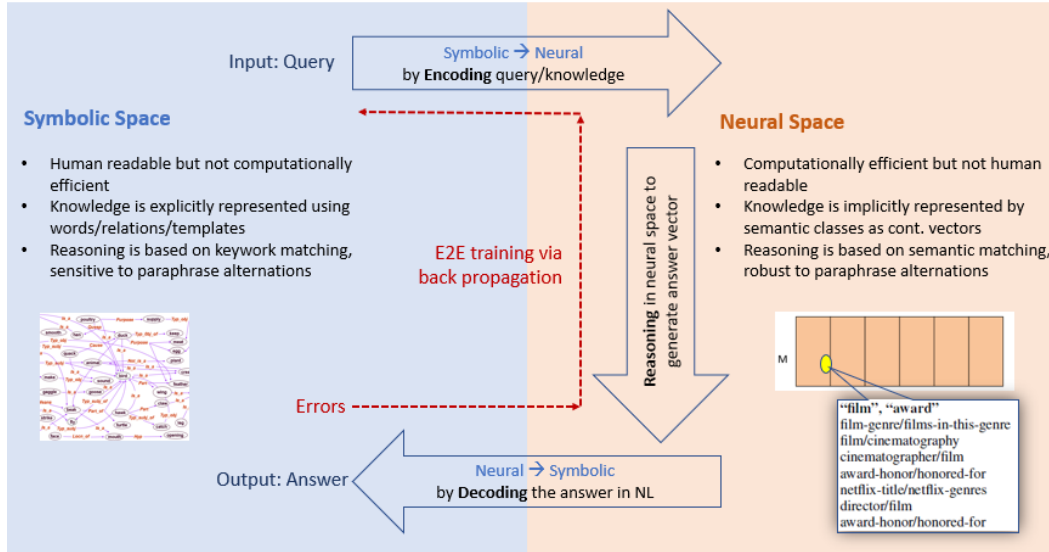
Input: Query

Symbolic → Neural
by **Encoding** query/knowledge

**Symbolic Space**

- Human readable but not computationally efficient
- Knowledge is explicitly represented using words/relations/templates
- Reasoning is based on keywork matching, sensitive to paraphrase alternations

E2E training via back propagation

**Reasoning** in neural space to generate answer vector

**Neural Space**

- Computationally efficient but not human readable
- Knowledge is implicitly represented by semantic classes as cont. vectors
- Reasoning is based on semantic matching, robust to paraphrase alternations

M

"film", "award"
film-genre/films-in-this-genre
film/cinematography
cinematographer/film
award-honor/honored-for
netflix-title/netflix-genres
director/film
award-honor/honored-for

Errors

Output: Answer

Neural → Symbolic
by **Decoding** the answer in NL